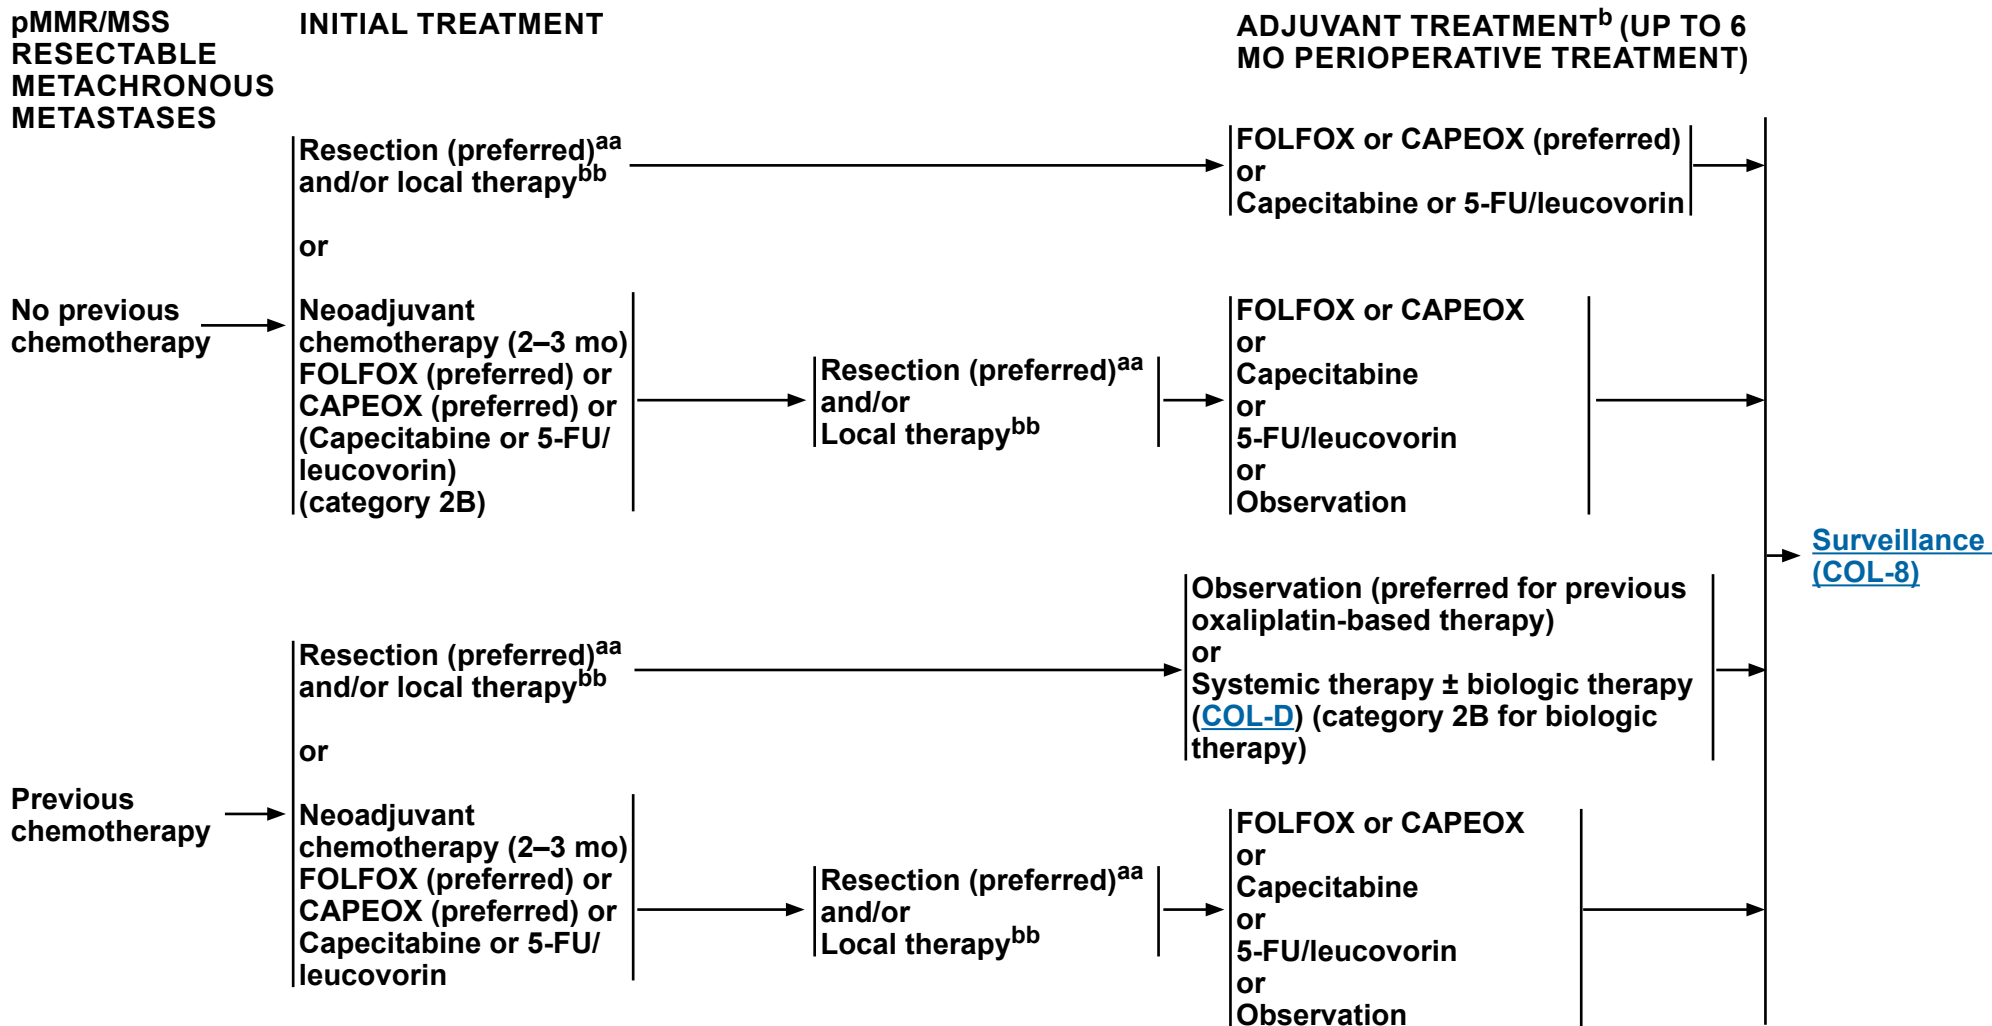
pMMR/MSS RESECTABLE METACHRONOUS METASTASES

INITIAL TREATMENT

ADJUVANT TREATMENT$^{b}$ (UP TO 6 MO PERIOPERATIVE TREATMENT)

Resection (preferred)$^{aa}$ and/or local therapy$^{bb}$

FOLFOX or CAPEOX (preferred) or Capecitabine or 5-FU/leucovorin

or

No previous chemotherapy

Neoadjuvant chemotherapy (2–3 mo) FOLFOX (preferred) or CAPEOX (preferred) or (Capecitabine or 5-FU/ leucovorin) (category 2B)

Resection (preferred)$^{aa}$ and/or Local therapy$^{bb}$

FOLFOX or CAPEOX or Capecitabine or 5-FU/leucovorin or Observation

Surveillance (COL-8)

Resection (preferred)$^{aa}$ and/or local therapy$^{bb}$

Observation (preferred for previous oxaliplatin-based therapy) or Systemic therapy ± biologic therapy (COL-D) (category 2B for biologic therapy)

or

Previous chemotherapy

Neoadjuvant chemotherapy (2–3 mo) FOLFOX (preferred) or CAPEOX (preferred) or Capecitabine or 5-FU/ leucovorin

Resection (preferred)$^{aa}$ and/or Local therapy$^{bb}$

FOLFOX or CAPEOX or Capecitabine or 5-FU/leucovorin or Observation